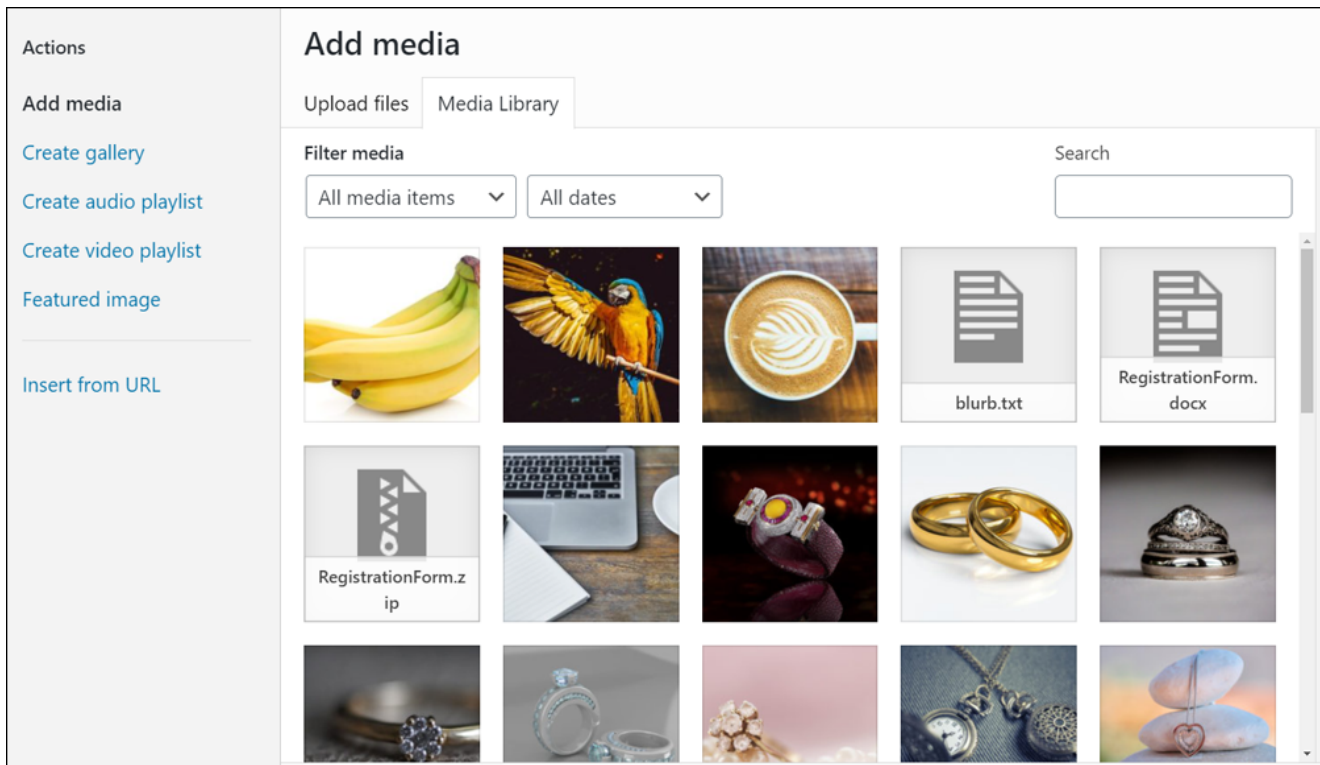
Actions

Add media

Create gallery

Create audio playlist

Create video playlist

Featured image

Insert from URL

Add media

Upload files

Media Library

Filter media

All media items

All dates

Search

blurb.txt

RegistrationForm.docx

RegistrationForm.zip